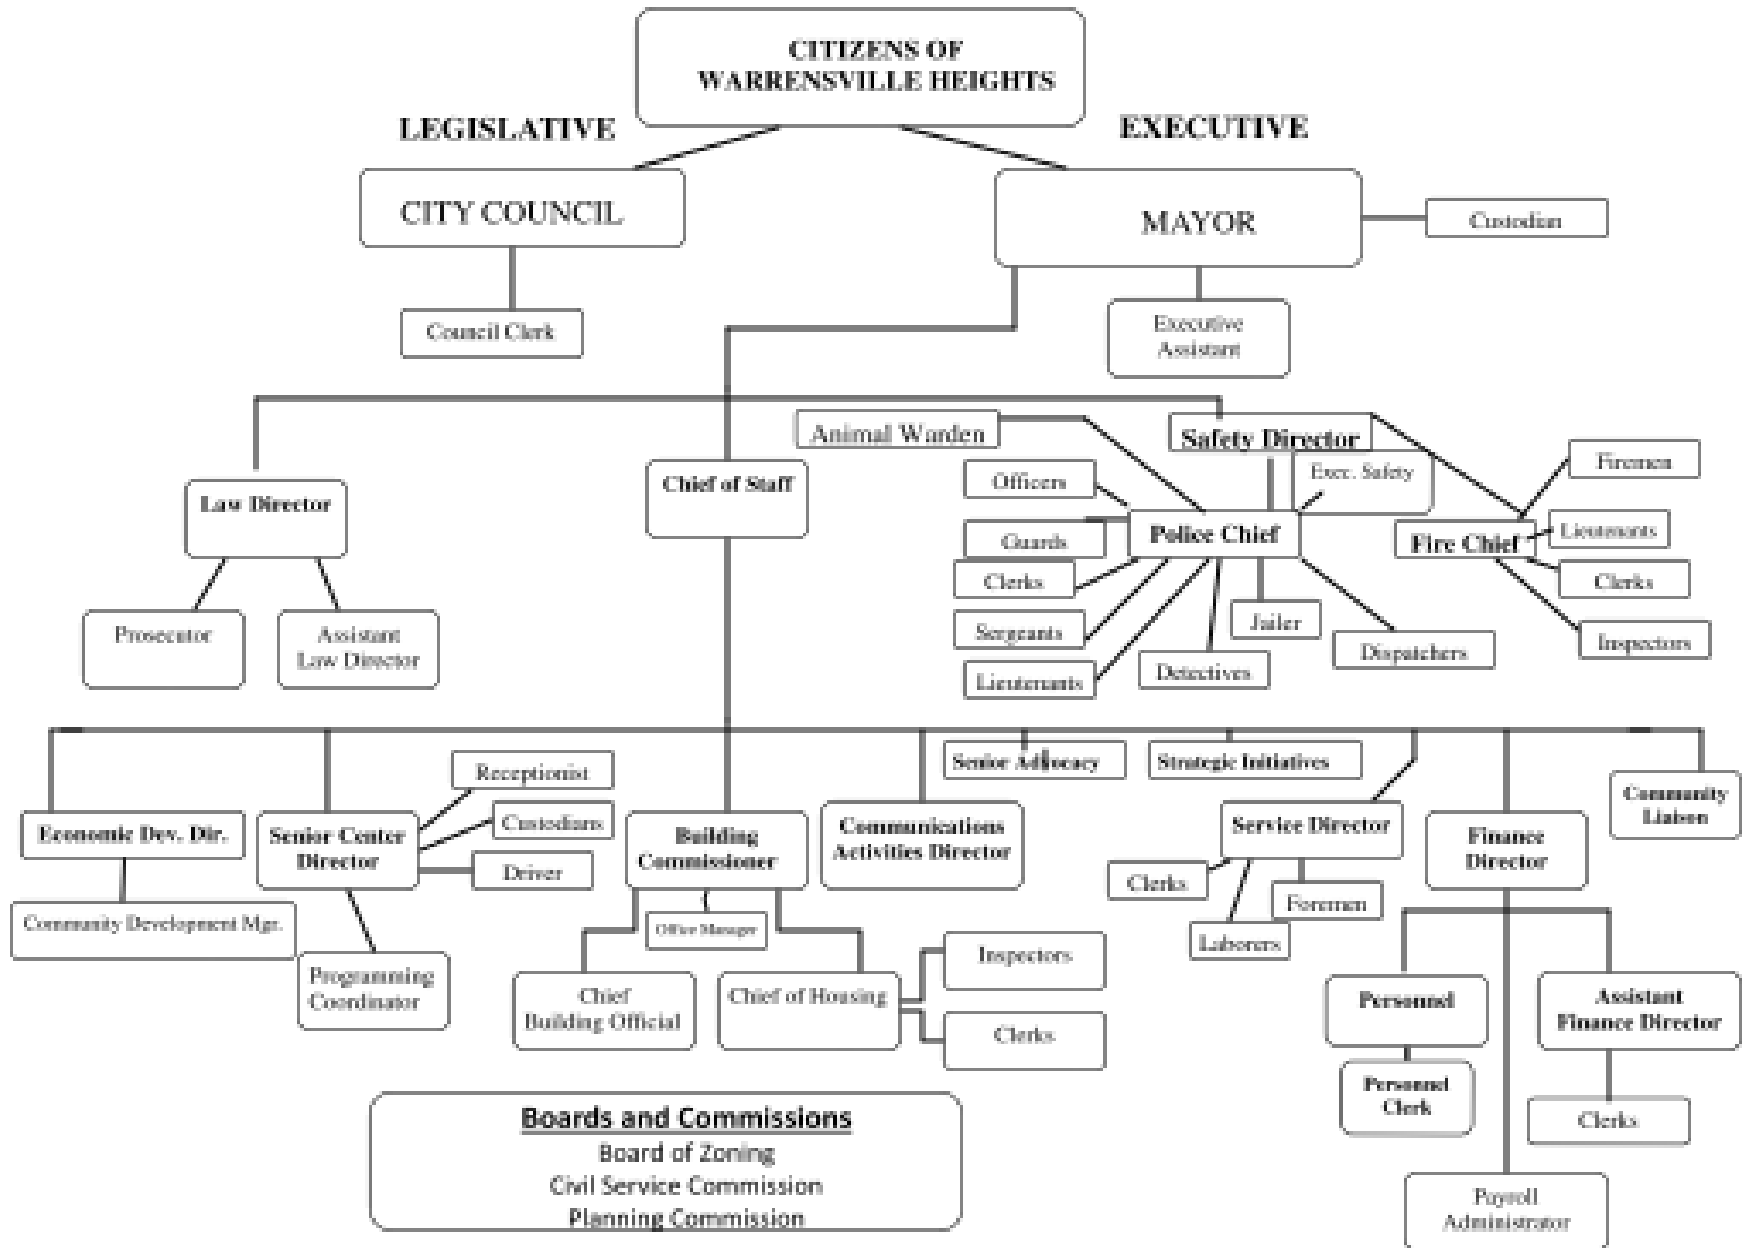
CITIZENS OF WARRENSVILLE HEIGHTS

LEGISLATIVE

EXECUTIVE

CITY COUNCIL

Council Clerk

MAYOR

Custodian

Executive Assistant

Law Director

Prosecutor

Assistant Law Director

Chief of Staff

Animal Warden

Safety Director

Exec. Safety

Officers

Guards

Clerks

Sergeants

Lieutenants

Police Chief

Detectives

Jailer

Dispatchers

Fire Chief

Firemen

Lieutenants

Clerks

Inspectors

Senior Advocacy

Strategic Initiatives

Community Liaison

Economic Dev. Dir.

Community Development Mgr.

Senior Center Director

Receptionist

Custodians

Driver

Programming Coordinator

Building Commissioner

Office Manager

Chief Building Official

Chief of Housing

Inspectors

Clerks

Communications Activities Director

Service Director

Clerks

Laborers

Foremen

Finance Director

Personnel

Personnel Clerk

Assistant Finance Director

Clerks

Payroll Administrator

Boards and Commissions
Board of Zoning
Civil Service Commission
Planning Commission